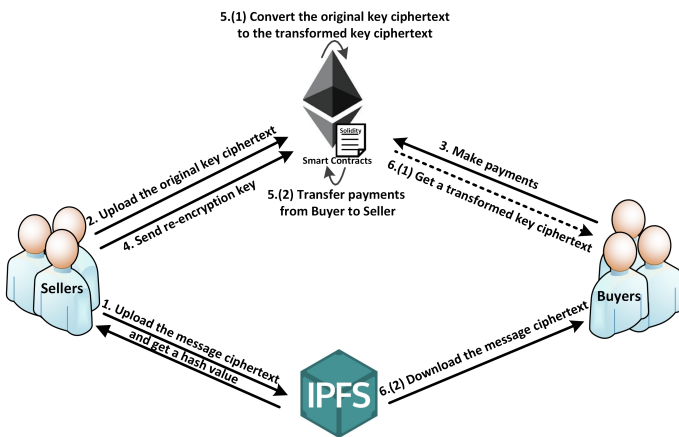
5.(1) Convert the original key ciphertext to the transformed key ciphertext

Solidity

Smart Contracts

2. Upload the original key ciphertext

4. Send re-encryption key

5.(2) Transfer payments from Buyer to Seller

3. Make payments

6.(1) Get a transformed key ciphertext

Sellers

Buyers

1. Upload the message ciphertext and get a hash value

IPFS

6.(2) Download the message ciphertext